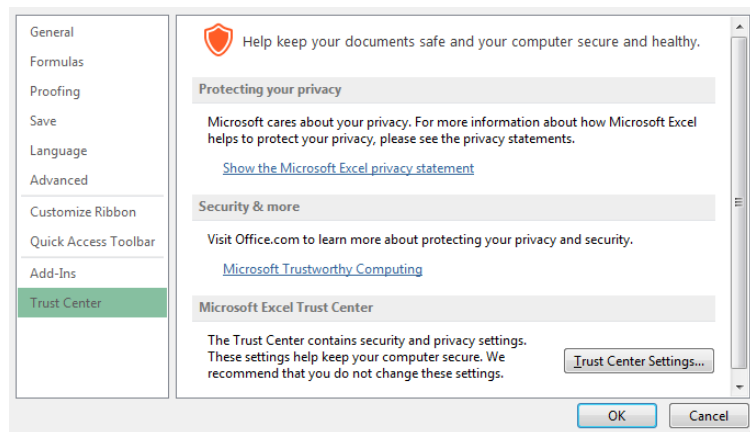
General
Formulas
Proofing
Save
Language
Advanced
Customize Ribbon
Quick Access Toolbar
Add-Ins
Trust Center

Help keep your documents safe and your computer secure and healthy.

Protecting your privacy

Microsoft cares about your privacy. For more information about how Microsoft Excel helps to protect your privacy, please see the privacy statements.

Show the Microsoft Excel privacy statement

Security & more

Visit Office.com to learn more about protecting your privacy and security.

Microsoft Trustworthy Computing

Microsoft Excel Trust Center

The Trust Center contains security and privacy settings. These settings help keep your computer secure. We recommend that you do not change these settings.

Trust Center Settings...

OK
Cancel